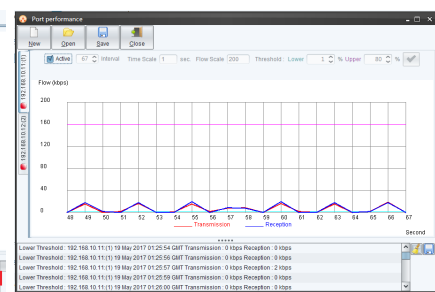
Port performance

New Open Save Close

192.168.10.11(1) 192.168.10.12(2)

Active 67 Interval Time Scale 1 sec. Flow Scale 200 Threshold : Lower 1 % Upper 80 %

Flow (kbps)

200

160

120

80

40

0

48 49 50 51 52 53 54 55 56 57 58 59 60 61 62 63 64 65 66 67

Second

Transmission Reception

Lower Threshold : 192.168.10.11(1) 19 May 2017 01:25:54 GMT Transmission : 0 kbps Reception : 0 kbps
Lower Threshold : 192.168.10.11(1) 19 May 2017 01:25:56 GMT Transmission : 0 kbps Reception : 0 kbps
Lower Threshold : 192.168.10.11(1) 19 May 2017 01:25:57 GMT Transmission : 0 kbps Reception : 2 kbps
Lower Threshold : 192.168.10.11(1) 19 May 2017 01:25:59 GMT Transmission : 0 kbps Reception : 0 kbps
Lower Threshold : 192.168.10.11(1) 19 May 2017 01:26:00 GMT Transmission : 0 kbps Reception : 0 kbps